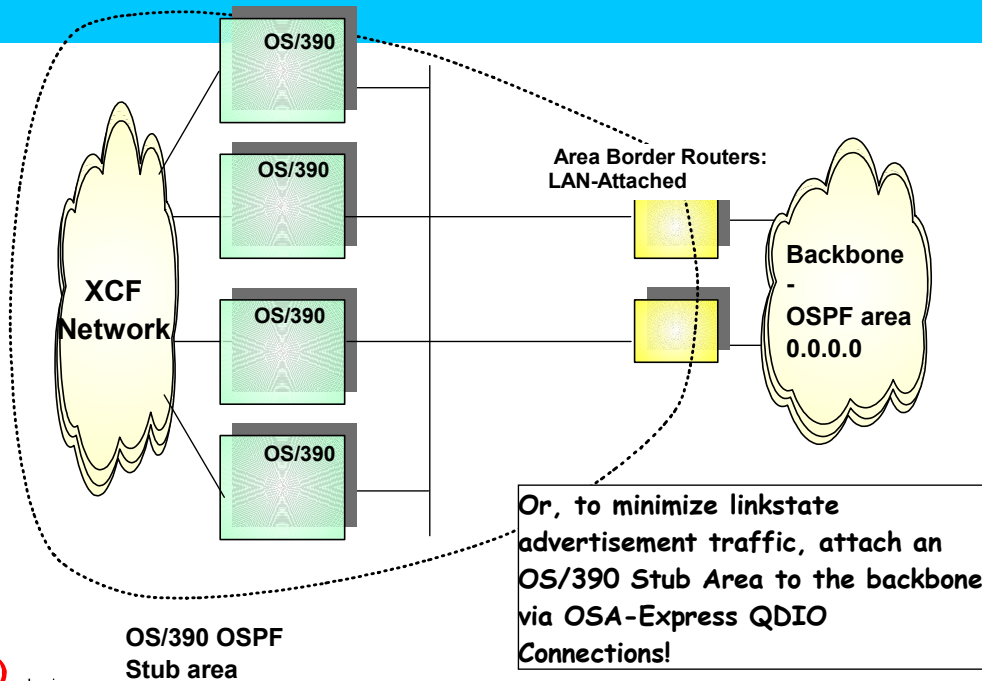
OS/390

OS/390

OS/390

OS/390

XCF Network

Area Border Routers: LAN-Attached

Backbone - OSPF area 0.0.0.0

Or, to minimize linkstate advertisement traffic, attach an OS/390 Stub Area to the backbone via OSA-Express QDIO Connections!

OS/390 OSPF Stub area